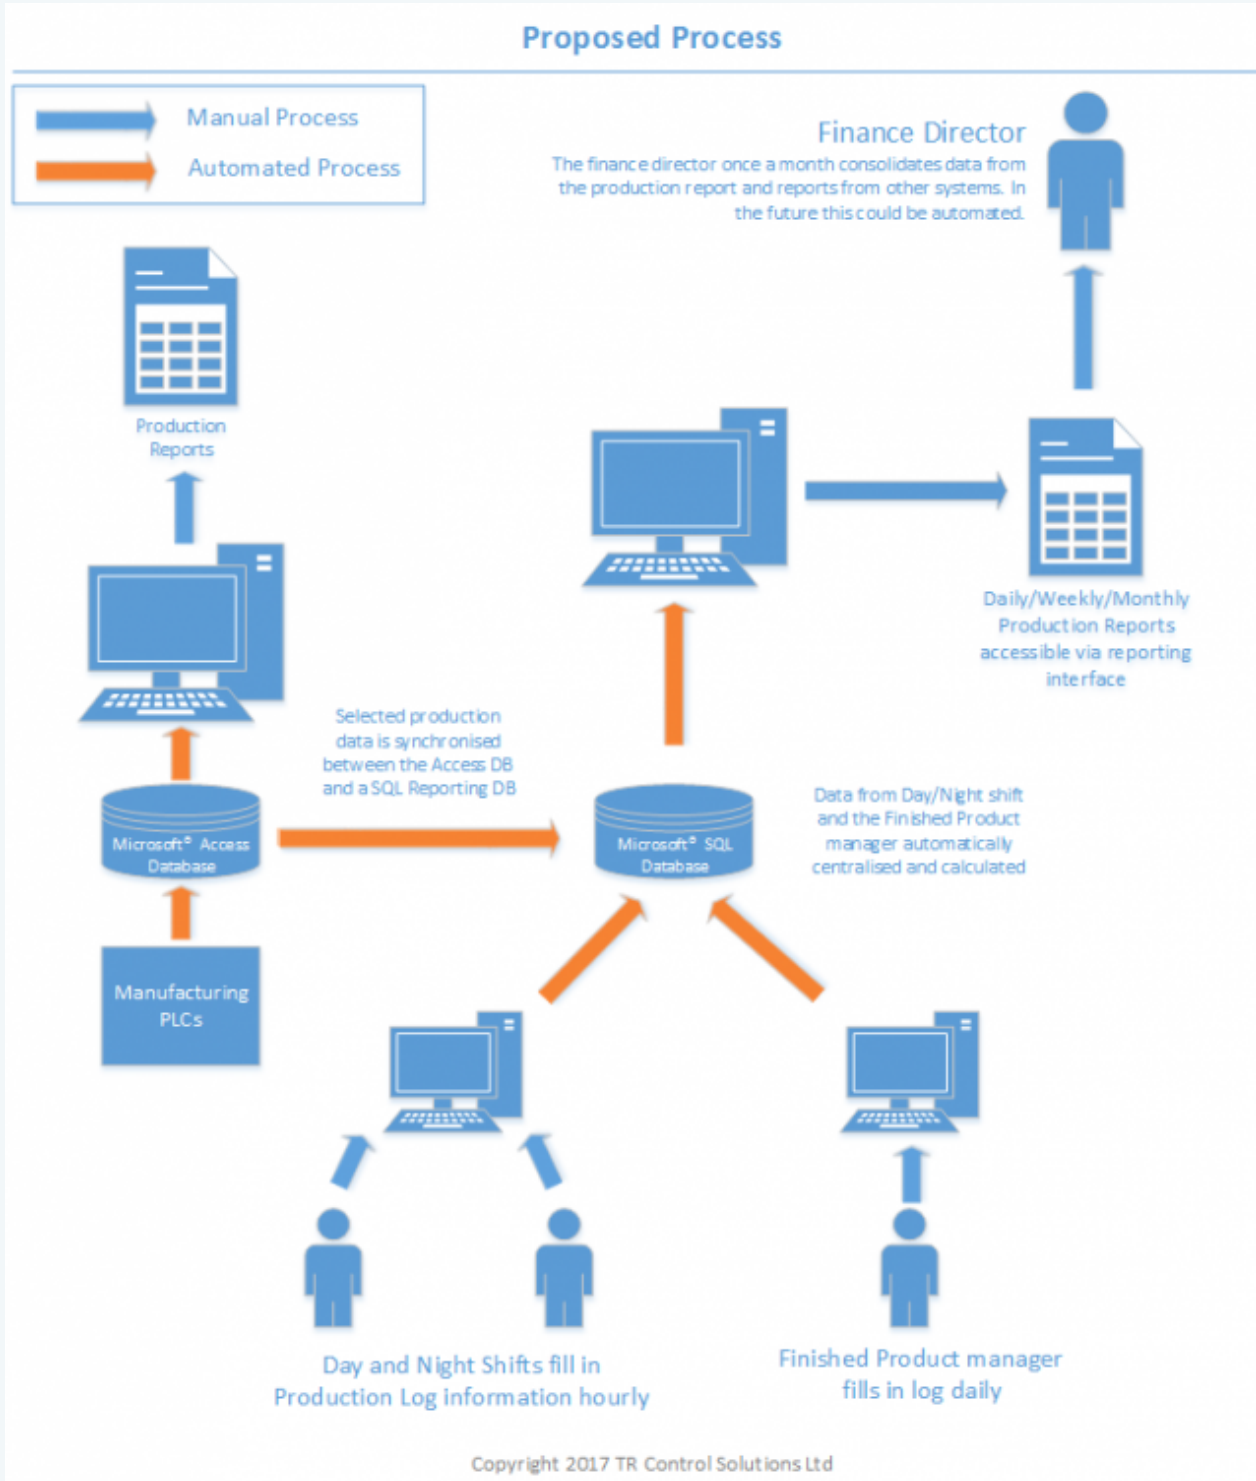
Proposed Process

Manual Process

Automated Process

Finance Director

The finance director once a month consolidates data from the production report and reports from other systems. In the future this could be automated.

Production Reports

Daily/Weekly/Monthly Production Reports accessible via reporting interface

Selected production data is synchronised between the Access DB and a SQL Reporting DB

Microsoft® Access Database

Microsoft® SQL Database

Data from Day/Night shift and the Finished Product manager automatically centralised and calculated

Manufacturing PLCs

Day and Night Shifts fill in Production Log information hourly

Finished Product manager fills in log daily

Copyright 2017 TR Control Solutions Ltd